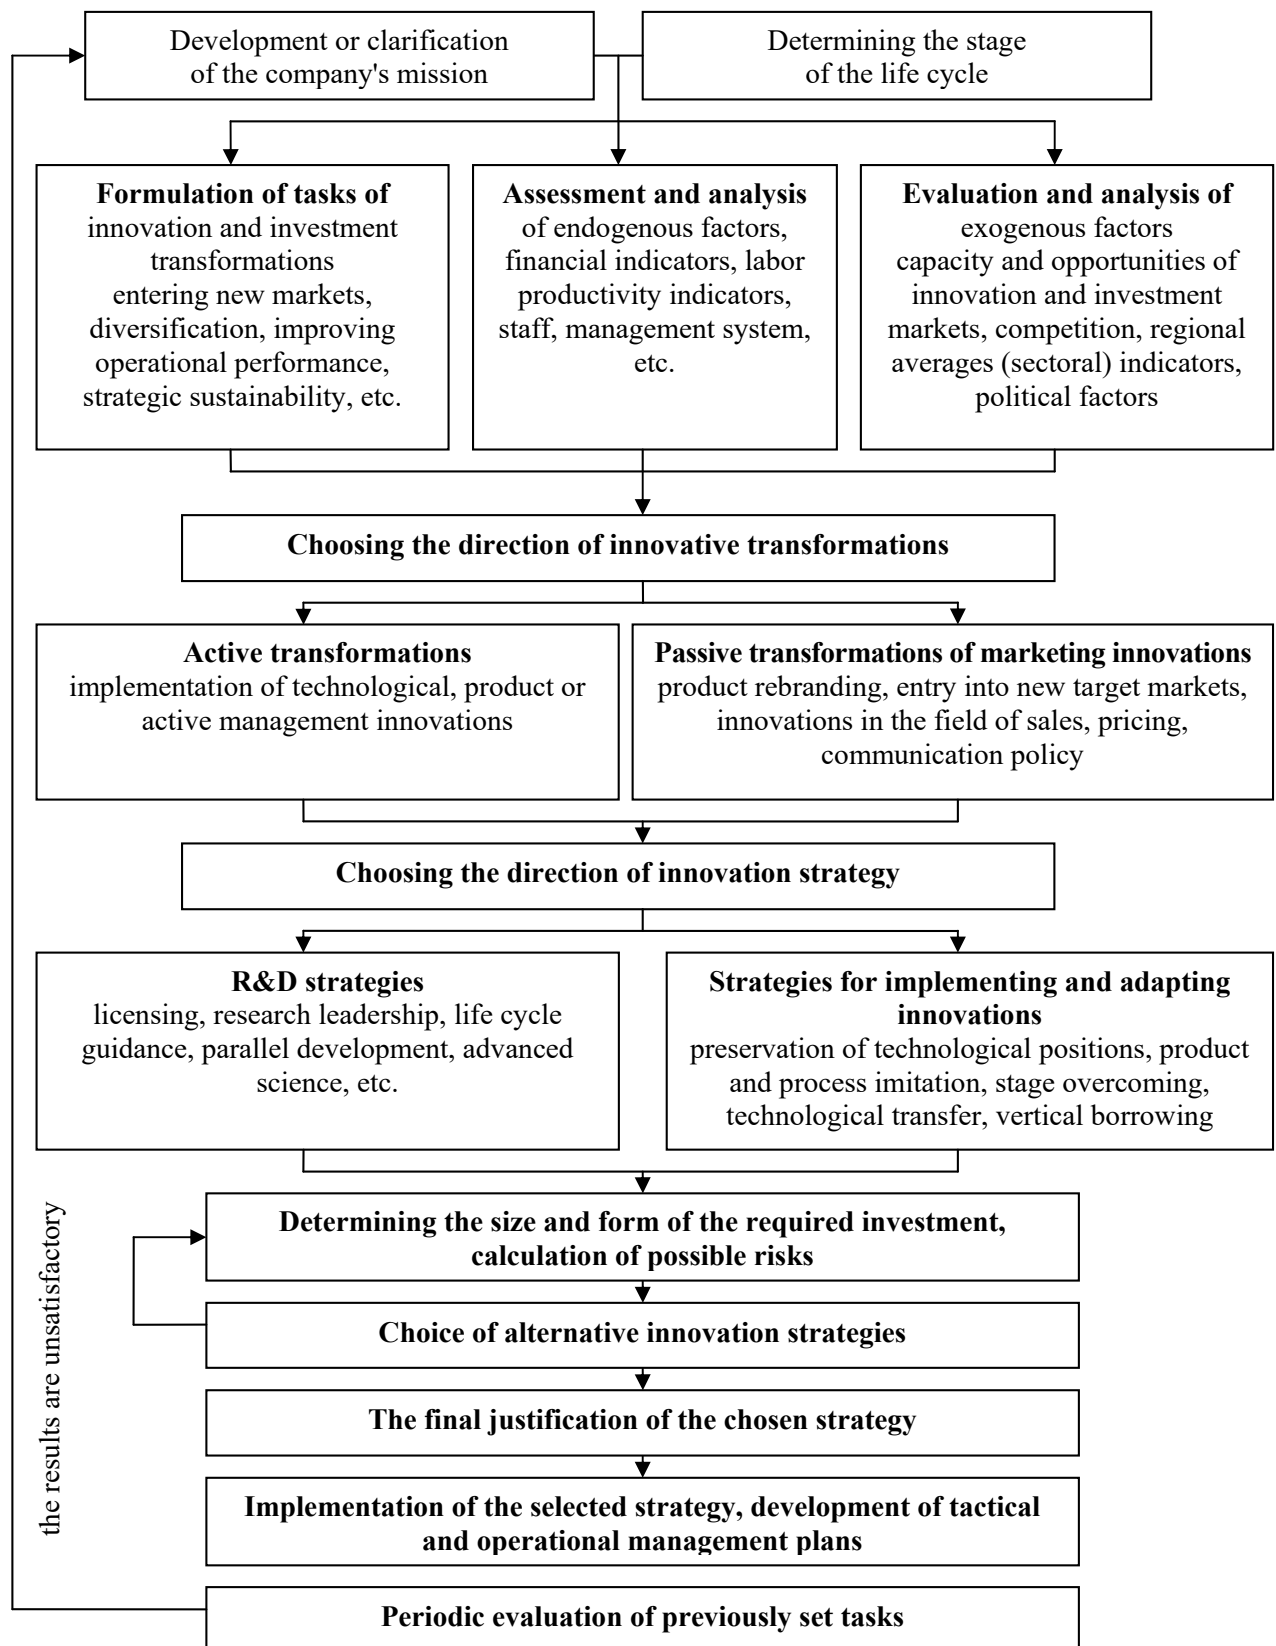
Development or clarification of the company's mission

Determining the stage of the life cycle

**Formulation of tasks of** innovation and investment transformations entering new markets, diversification, improving operational performance, strategic sustainability, etc.

**Assessment and analysis** of endogenous factors, financial indicators, labor productivity indicators, staff, management system, etc.

**Evaluation and analysis of** exogenous factors capacity and opportunities of innovation and investment markets, competition, regional averages (sectoral) indicators, political factors

**Choosing the direction of innovative transformations**

**Active transformations** implementation of technological, product or active management innovations

**Passive transformations of marketing innovations** product rebranding, entry into new target markets, innovations in the field of sales, pricing, communication policy

**Choosing the direction of innovation strategy**

**R&D strategies** licensing, research leadership, life cycle guidance, parallel development, advanced science, etc.

**Strategies for implementing and adapting innovations** preservation of technological positions, product and process imitation, stage overcoming, technological transfer, vertical borrowing

the results are unsatisfactory

**Determining the size and form of the required investment, calculation of possible risks**

**Choice of alternative innovation strategies**

**The final justification of the chosen strategy**

**Implementation of the selected strategy, development of tactical and operational management plans**

**Periodic evaluation of previously set tasks**